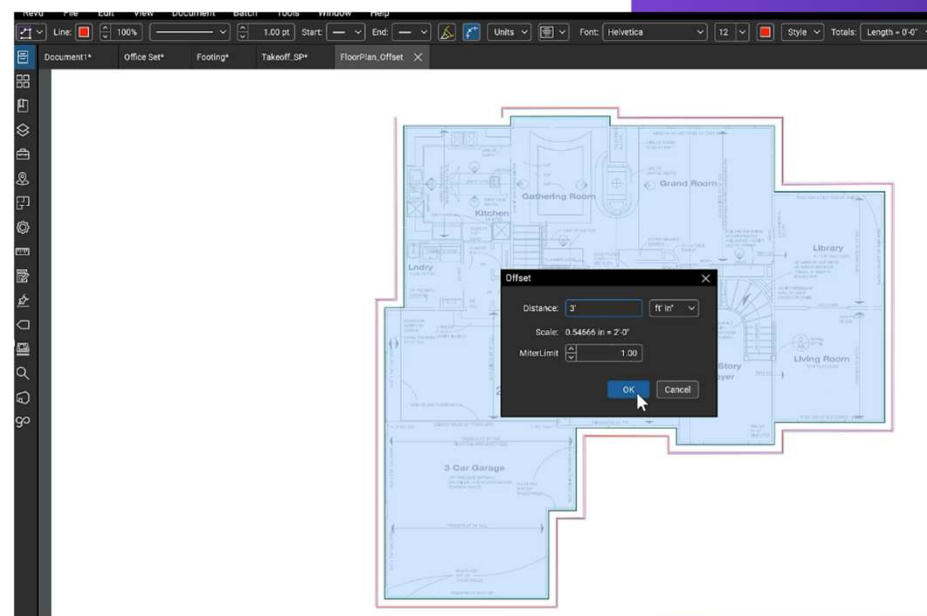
Revu File Edit View Document Batch Tools Window Help

Line: 100% 1.00 pt Start: End: Units Font: Helvetica 12 Style Totals: Length = 0'-0"

Document1* Office Set* Footing* Takeoff_SP* FloorPlan_Offset

Gathering Room
Grand Room
Kitchen
Library
Lndry
Living Room
Story
oyer
3 Car Garage

Offset
Distance: 3'
ft' in"
Scale: 0.54666 in = 2'-0"
MiterLimit 1.00
OK Cancel